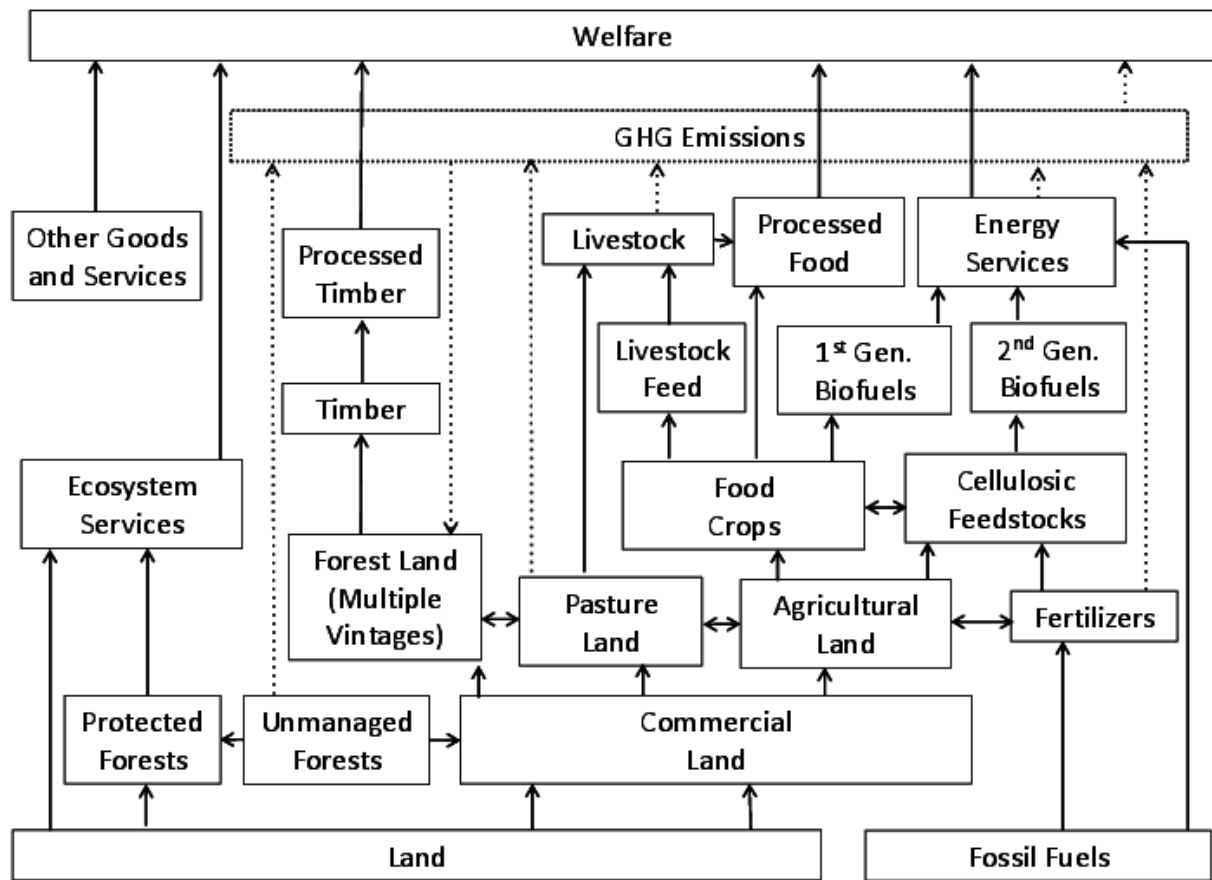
Welfare

GHG Emissions

Other Goods and Services

Processed Timber

Livestock

Processed Food

Energy Services

Livestock Feed

1$^{st}$ Gen. Biofuels

2$^{nd}$ Gen. Biofuels

Timber

Ecosystem Services

Food Crops

Cellulosic Feedstocks

Forest Land (Multiple Vintages)

Pasture Land

Agricultural Land

Fertilizers

Protected Forests

Unmanaged Forests

Commercial Land

Land

Fossil Fuels